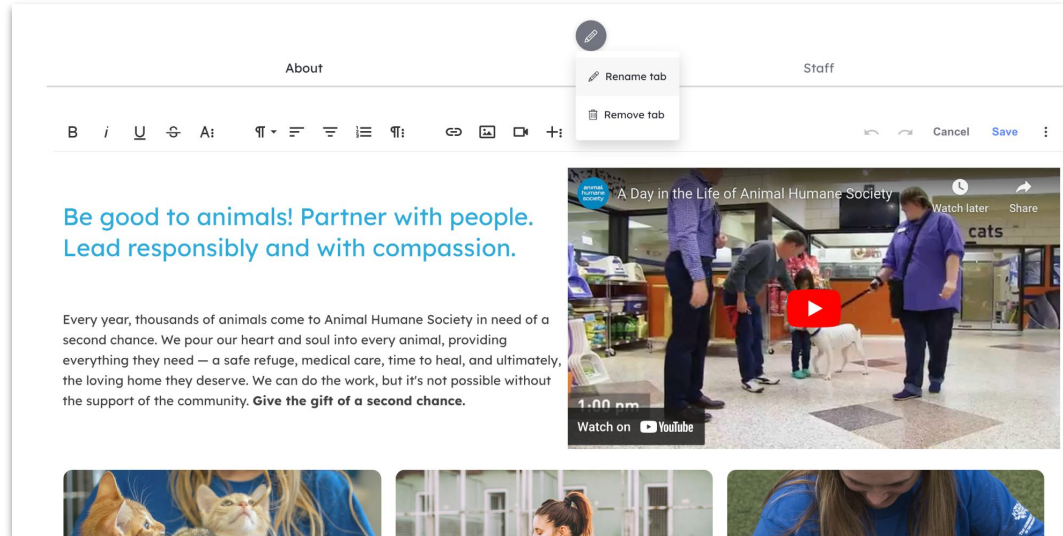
About

Rename tab

Remove tab

Staff

B i U A

Cancel Save

Be good to animals! Partner with people. Lead responsibly and with compassion.

Every year, thousands of animals come to Animal Humane Society in need of a second chance. We pour our heart and soul into every animal, providing everything they need — a safe refuge, medical care, time to heal, and ultimately, the loving home they deserve. We can do the work, but it's not possible without the support of the community. **Give the gift of a second chance.**

animal humane society

A Day in the Life of Animal Humane Society

Watch later

Share

cats

1:00 pm

Watch on YouTube